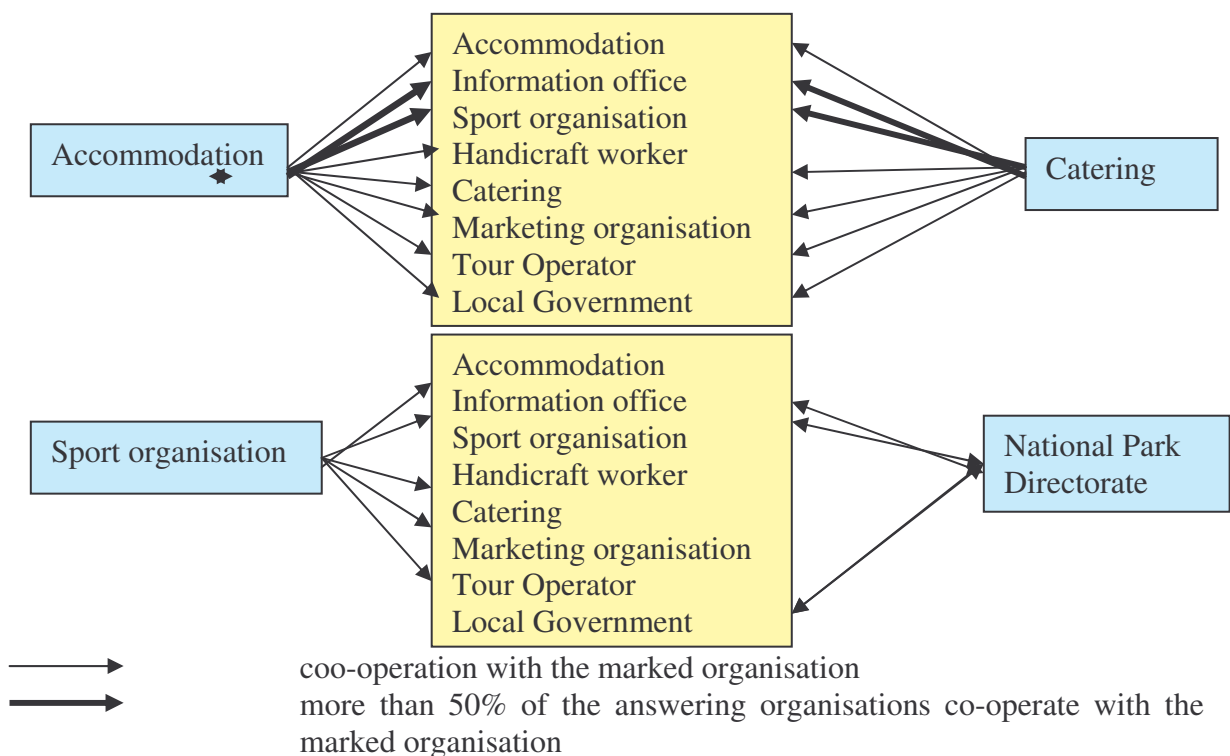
Accommodation

Accommodation
Information office
Sport organisation
Handicraft worker
Catering
Marketing organisation
Tour Operator
Local Government

Catering

Sport organisation

Accommodation
Information office
Sport organisation
Handicraft worker
Catering
Marketing organisation
Tour Operator
Local Government

National Park Directorate

coo-operation with the marked organisation

more than 50% of the answering organisations co-operate with the marked organisation